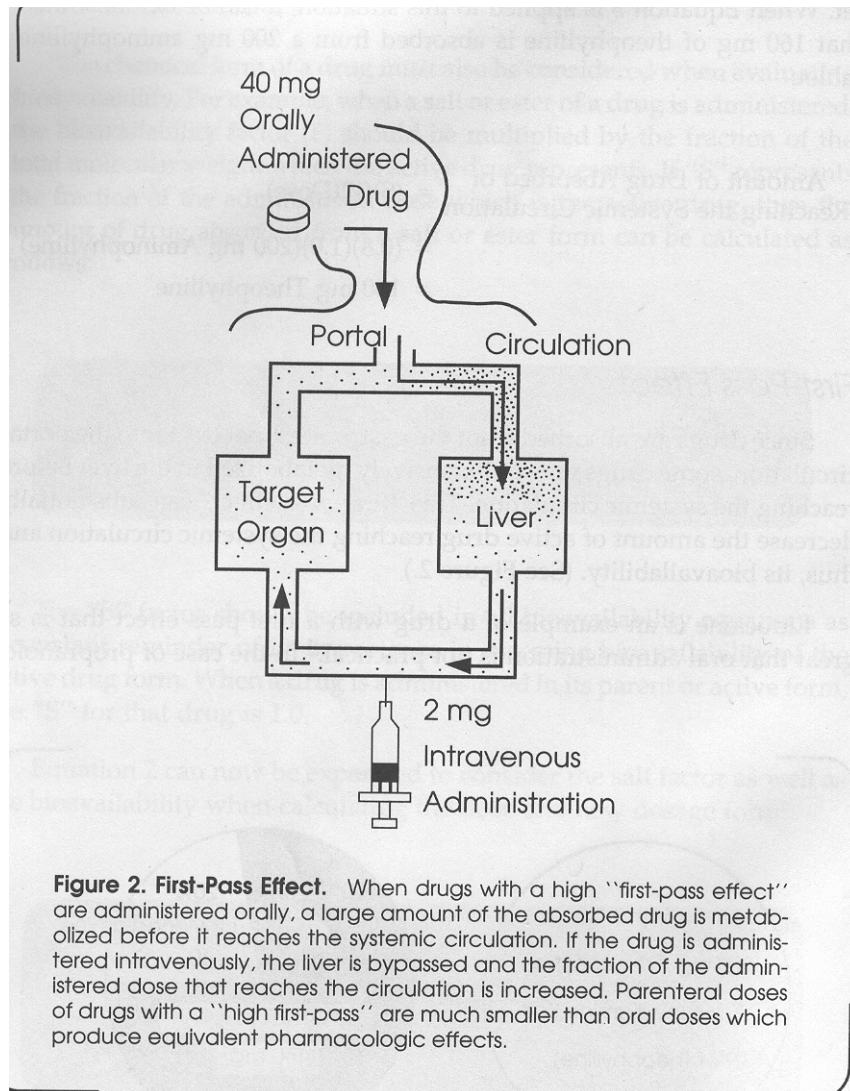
40 mg
Orally
Administered
Drug

Portal

Circulation

Target
Organ

Liver

2 mg

Intravenous
Administration

**Figure 2. First-Pass Effect.** When drugs with a high ``first-pass effect'' are administered orally, a large amount of the absorbed drug is metabolized before it reaches the systemic circulation. If the drug is administered intravenously, the liver is bypassed and the fraction of the administered dose that reaches the circulation is increased. Parenteral doses of drugs with a ``high first-pass'' are much smaller than oral doses which produce equivalent pharmacologic effects.